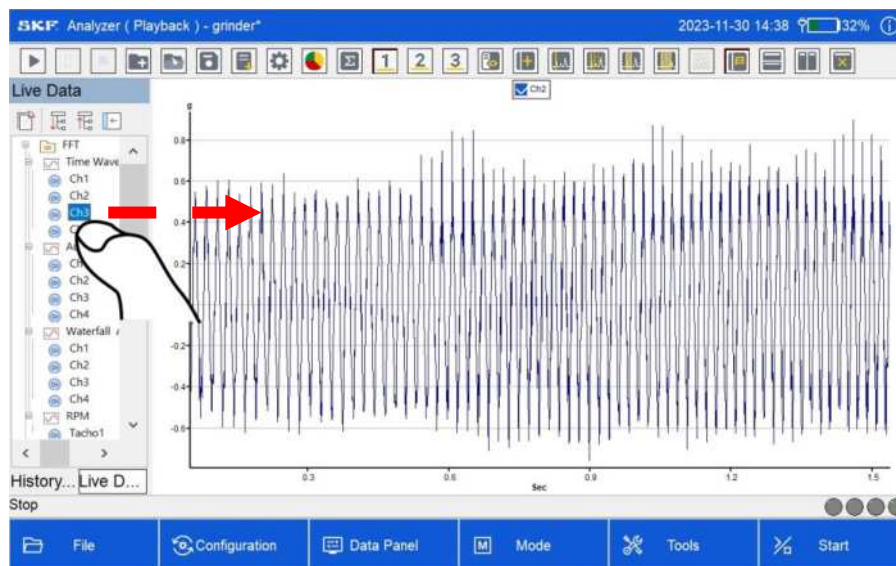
SKF Analyzer ( Playback ) - grinder*

2023-11-30 14:38 32%

1 2 3

Live Data

FFT
Time Wave
Ch1
Ch2
Ch3
C
A
Ch
Ch2
Ch3
Ch4
Waterfall
Ch1
Ch2
Ch3
Ch4
RPM
Tacho1

History... Live D...

Ch2

g

0.8
0.6
0.4
0.2
-0.2
-0.4
-0.6

0.3
0.6
0.9
1.2
1.5

Sec

Stop

File
Configuration
Data Panel
Mode
Tools
Start